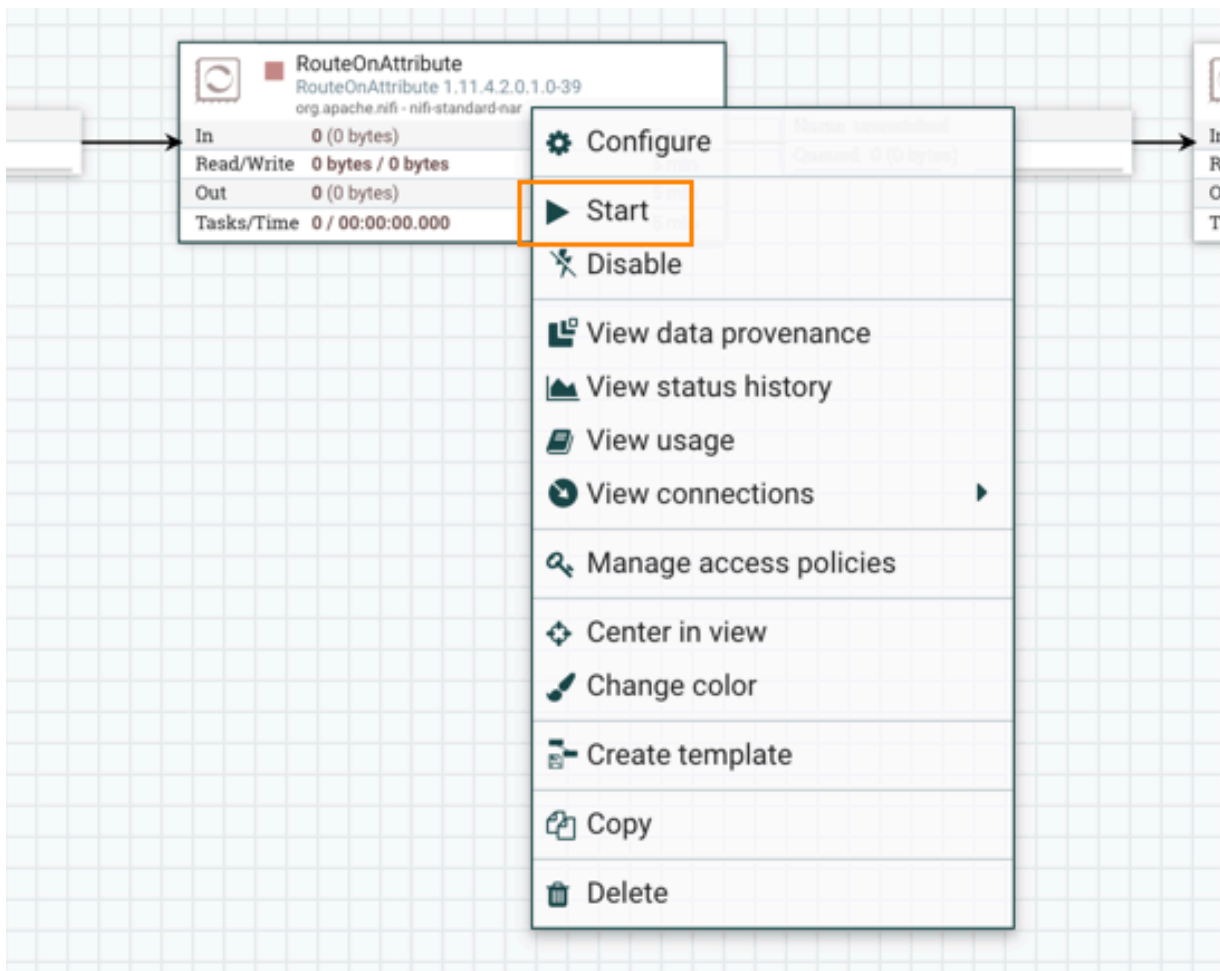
RouteOnAttribute
RouteOnAttribute 1.11.4.2.0.1.0-39
org.apache.nifi - nifi-standard-nar

| In | 0 (0 bytes) |
|---|---|
| Read/Write | 0 bytes / 0 bytes |
| Out | 0 (0 bytes) |
| Tasks/Time | 0 / 00:00:00.000 |

Name unmatched
Queued 0 (0 bytes)

Configure
Start
Disable
View data provenance
View status history
View usage
View connections
Manage access policies
Center in view
Change color
Create template
Copy
Delete